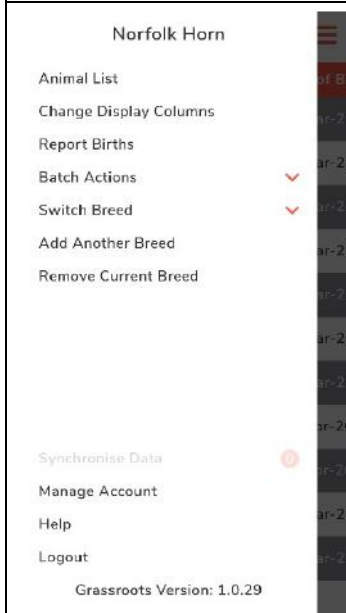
Norfolk Horn

Animal List
Change Display Columns
Report Births
Batch Actions
Switch Breed
Add Another Breed
Remove Current Breed

Synchronise Data
Manage Account
Help
Logout

Grassroots Version: 1.0.29